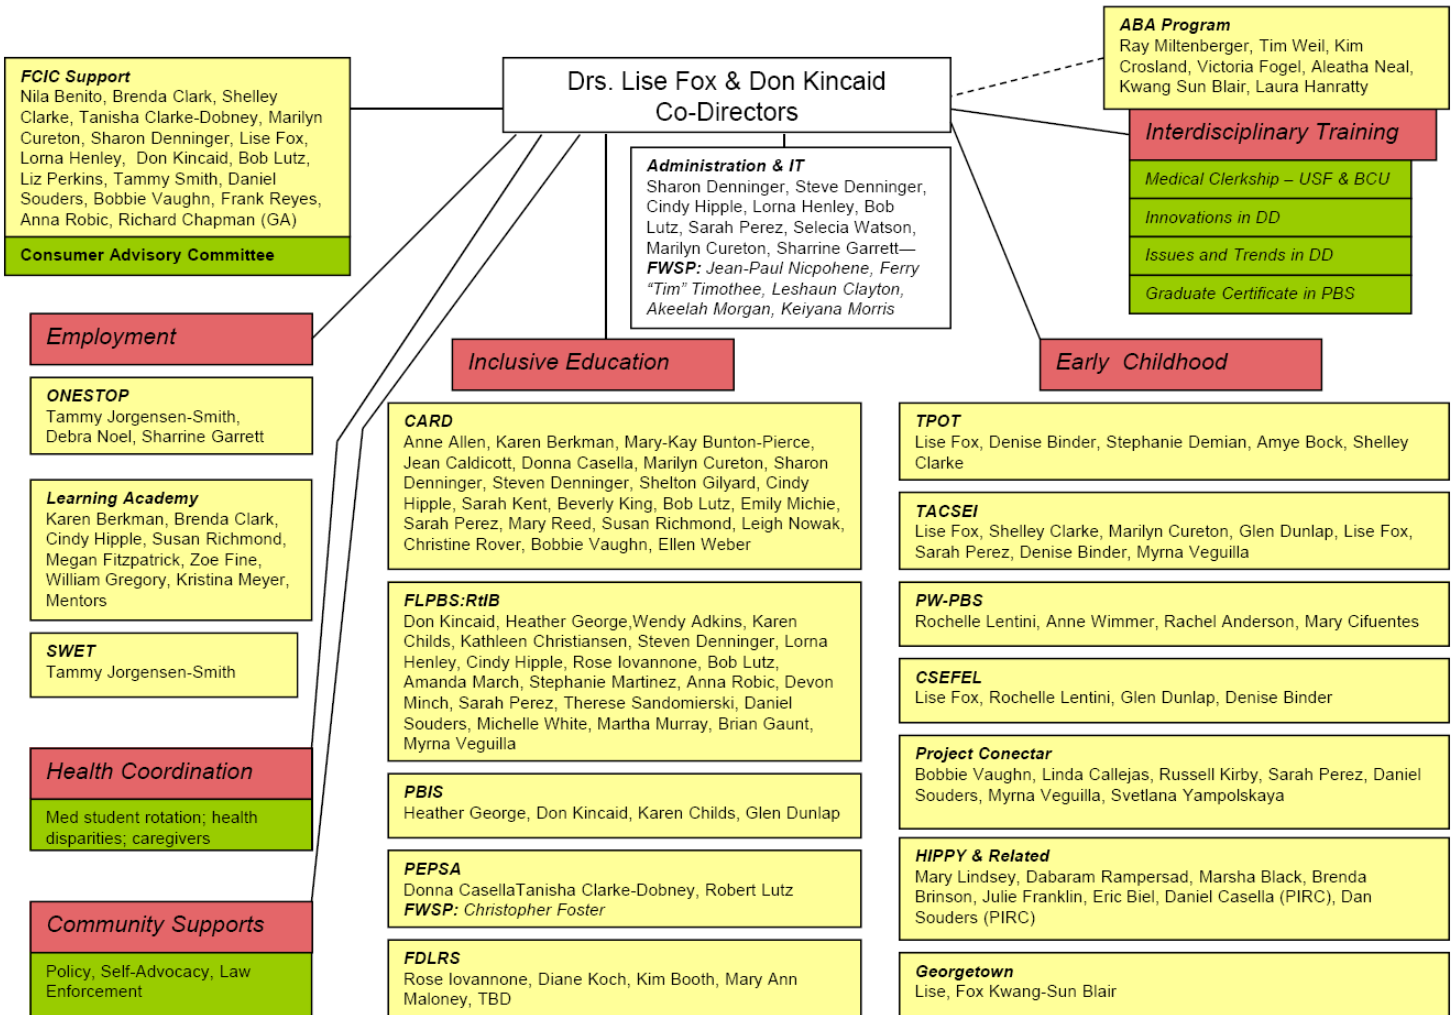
Drs. Lise Fox & Don Kincaid
Co-Directors

FCIC Support
Nila Benito, Brenda Clark, Shelley Clarke, Tanisha Clarke-Dobney, Marilyn Cureton, Sharon Denninger, Lise Fox, Lorna Henley, Don Kincaid, Bob Lutz, Liz Perkins, Tammy Smith, Daniel Souders, Bobbie Vaughn, Frank Reyes, Anna Robic, Richard Chapman (GA)

Consumer Advisory Committee

ABA Program
Ray Miltenberger, Tim Weil, Kim Crosland, Victoria Fogel, Aleatha Neal, Kwang Sun Blair, Laura Hanratty

Interdisciplinary Training

Medical Clerkship – USF & BCU

Innovations in DD

Issues and Trends in DD

Graduate Certificate in PBS

Administration & IT
Sharon Denninger, Steve Denninger, Cindy Hipple, Lorna Henley, Bob Lutz, Sarah Perez, Selecia Watson, Marilyn Cureton, Sharrine Garrett—
FWSP: Jean-Paul Nicpohene, Ferry "Tim" Timothee, Leshaun Clayton, Akeelah Morgan, Keiyana Morris

Employment

ONESTOP
Tammy Jorgensen-Smith, Debra Noel, Sharrine Garrett

Learning Academy
Karen Berkman, Brenda Clark, Cindy Hipple, Susan Richmond, Megan Fitzpatrick, Zoe Fine, William Gregory, Kristina Meyer, Mentors

SWET
Tammy Jorgensen-Smith

Health Coordination

Med student rotation; health disparities; caregivers

Community Supports

Policy, Self-Advocacy, Law Enforcement

Inclusive Education

CARD
Anne Allen, Karen Berkman, Mary-Kay Bunton-Pierce, Jean Caldicott, Donna Casella, Marilyn Cureton, Sharon Denninger, Steven Denninger, Shelton Gilyard, Cindy Hipple, Sarah Kent, Beverly King, Bob Lutz, Emily Michie, Sarah Perez, Mary Reed, Susan Richmond, Leigh Nowak, Christine Rover, Bobbie Vaughn, Ellen Weber

FLPBS:RtIB
Don Kincaid, Heather George,Wendy Adkins, Karen Childs, Kathleen Christiansen, Steven Denninger, Lorna Henley, Cindy Hipple, Rose Iovannone, Bob Lutz, Amanda March, Stephanie Martinez, Anna Robic, Devon Minch, Sarah Perez, Therese Sandomierski, Daniel Souders, Michelle White, Martha Murray, Brian Gaunt, Myrna Veguilla

PBIS
Heather George, Don Kincaid, Karen Childs, Glen Dunlap

PEPSA
Donna CasellaTanisha Clarke-Dobney, Robert Lutz
FWSP: Christopher Foster

FDLRS
Rose Iovannone, Diane Koch, Kim Booth, Mary Ann Maloney, TBD

Early Childhood

TPOT
Lise Fox, Denise Binder, Stephanie Demian, Amye Bock, Shelley Clarke

TACSEI
Lise Fox, Shelley Clarke, Marilyn Cureton, Glen Dunlap, Lise Fox, Sarah Perez, Denise Binder, Myrna Veguilla

PW-PBS
Rochelle Lentini, Anne Wimmer, Rachel Anderson, Mary Cifuentes

CSEFEL
Lise Fox, Rochelle Lentini, Glen Dunlap, Denise Binder

Project Conectar
Bobbie Vaughn, Linda Callejas, Russell Kirby, Sarah Perez, Daniel Souders, Myrna Veguilla, Svetlana Yampolskaya

HIPPY & Related
Mary Lindsey, Dabaram Rampersad, Marsha Black, Brenda Brinson, Julie Franklin, Eric Biel, Daniel Casella (PIRC), Dan Souders (PIRC)

Georgetown
Lise, Fox Kwang-Sun Blair